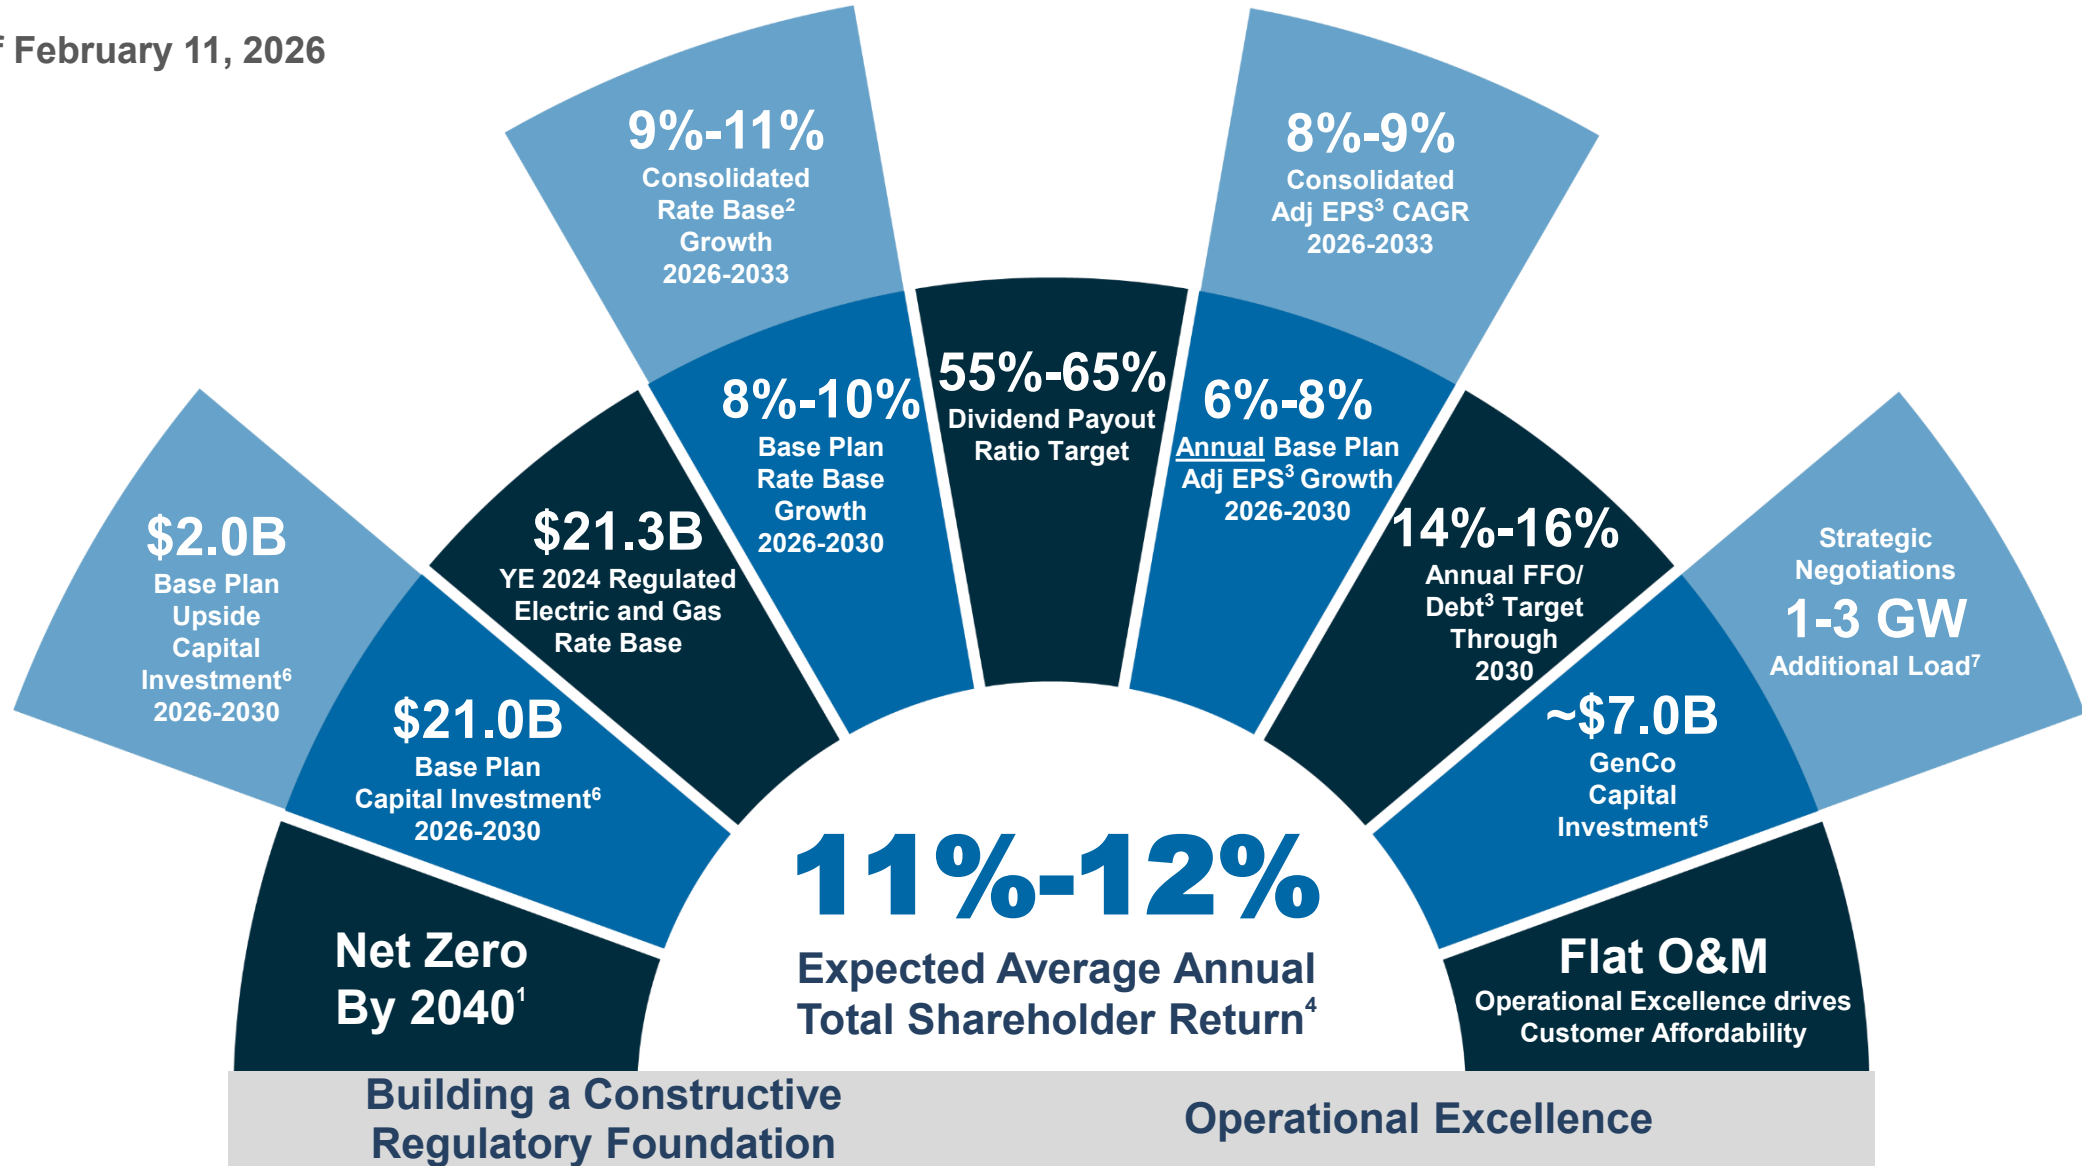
f February 11, 2026

9%-11%
Consolidated Rate Base$^2$ Growth 2026-2033

8%-9%
Consolidated Adj EPS$^3$ CAGR 2026-2033

$2.0B
Base Plan Upside Capital Investment$^6$ 2026-2030

$21.3B
YE 2024 Regulated Electric and Gas Rate Base

8%-10%
Base Plan Rate Base Growth 2026-2030

55%-65%
Dividend Payout Ratio Target

6%-8%
Annual Base Plan Adj EPS$^3$ Growth 2026-2030

14%-16%
Annual FFO/ Debt$^3$ Target Through 2030

Strategic Negotiations
1-3 GW
Additional Load$^7$

$21.0B
Base Plan Capital Investment$^6$ 2026-2030

~$7.0B
GenCo Capital Investment$^5$

Net Zero By 2040$^1$

11%-12%
Expected Average Annual Total Shareholder Return$^4$

Flat O&M
Operational Excellence drives Customer Affordability

Building a Constructive Regulatory Foundation

Operational Excellence